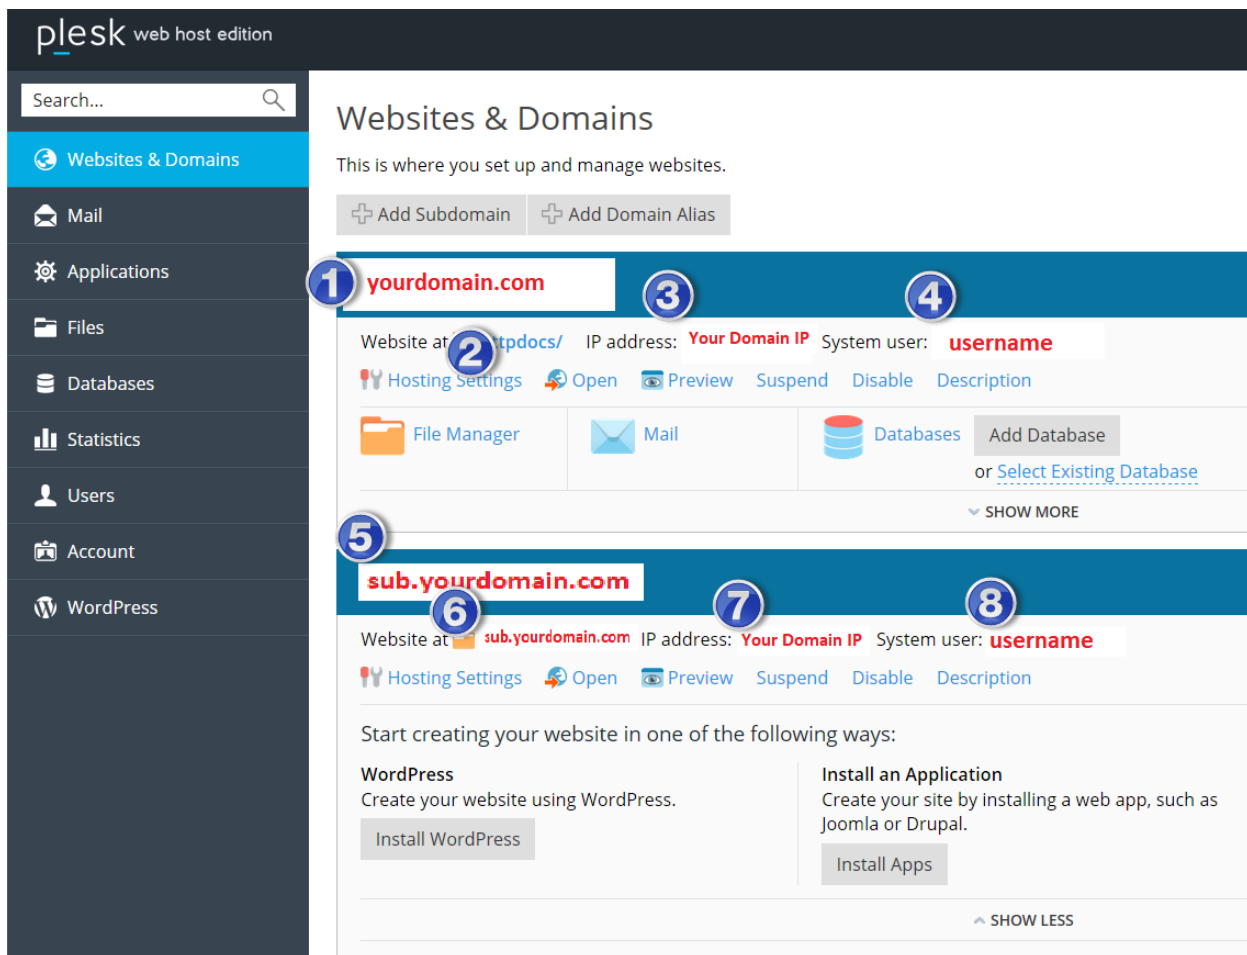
plesk web host edition

Search...

Websites & Domains
Mail
Applications
Files
Databases
Statistics
Users
Account
WordPress

Websites & Domains

This is where you set up and manage websites.

Add Subdomain
Add Domain Alias

1 yourdomain.com
3
4

Website at 2 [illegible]tpdocs/ IP address: Your Domain IP System user: username

Hosting Settings Open Preview Suspend Disable Description

File Manager
Mail
Databases
Add Database
or Select Existing Database

SHOW MORE

5
sub.yourdomain.com
6
7
8

Website at sub.yourdomain.com IP address: Your Domain IP System user: username

Hosting Settings Open Preview Suspend Disable Description

Start creating your website in one of the following ways:

WordPress
Create your website using WordPress.
Install WordPress

Install an Application
Create your site by installing a web app, such as Joomla or Drupal.
Install Apps

SHOW LESS